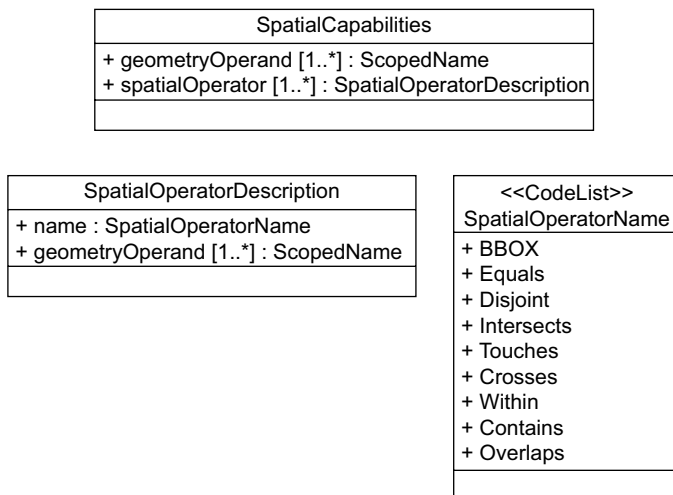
SpatialCapabilities
+ geometryOperand [1..*] : ScopedName
+ spatialOperator [1..*] : SpatialOperatorDescription

SpatialOperatorDescription
+ name : SpatialOperatorName
+ geometryOperand [1..*] : ScopedName

<<CodeList>>
SpatialOperatorName
+ BBOX
+ Equals
+ Disjoint
+ Intersects
+ Touches
+ Crosses
+ Within
+ Contains
+ Overlaps